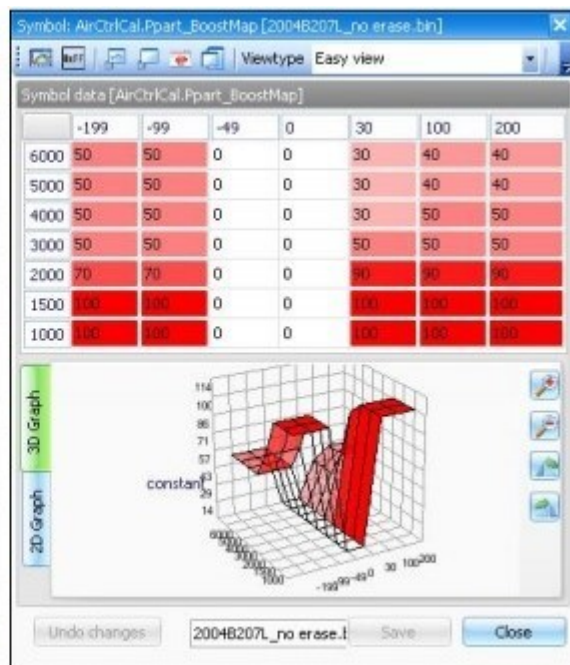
Symbol: AirCtrlCal.Ppart_BoostMap [2004B207L_no erase.bin]

Viewtype Easy view

Symbol data [AirCtrlCal.Ppart_BoostMap]

| | -199 | -99 | -49 | 0 | 30 | 100 | 200 |
|---|---|---|---|---|---|---|---|
| 6000 | 50 | 50 | 0 | 0 | 30 | 40 | 40 |
| 5000 | 50 | 50 | 0 | 0 | 30 | 40 | 40 |
| 4000 | 50 | 50 | 0 | 0 | 30 | 50 | 50 |
| 3000 | 50 | 50 | 0 | 0 | 50 | 50 | 50 |
| 2000 | 70 | 70 | 0 | 0 | 90 | 90 | 90 |
| 1500 | 100 | 100 | 0 | 0 | 100 | 100 | 100 |
| 1000 | 100 | 100 | 0 | 0 | 100 | 100 | 100 |

3D Graph
2D Graph

114
100
86
71
57
constant
29
14

-199 -99 -49 0 30 100 200

Undo changes
2004B207L_no erase.b
Save
Close